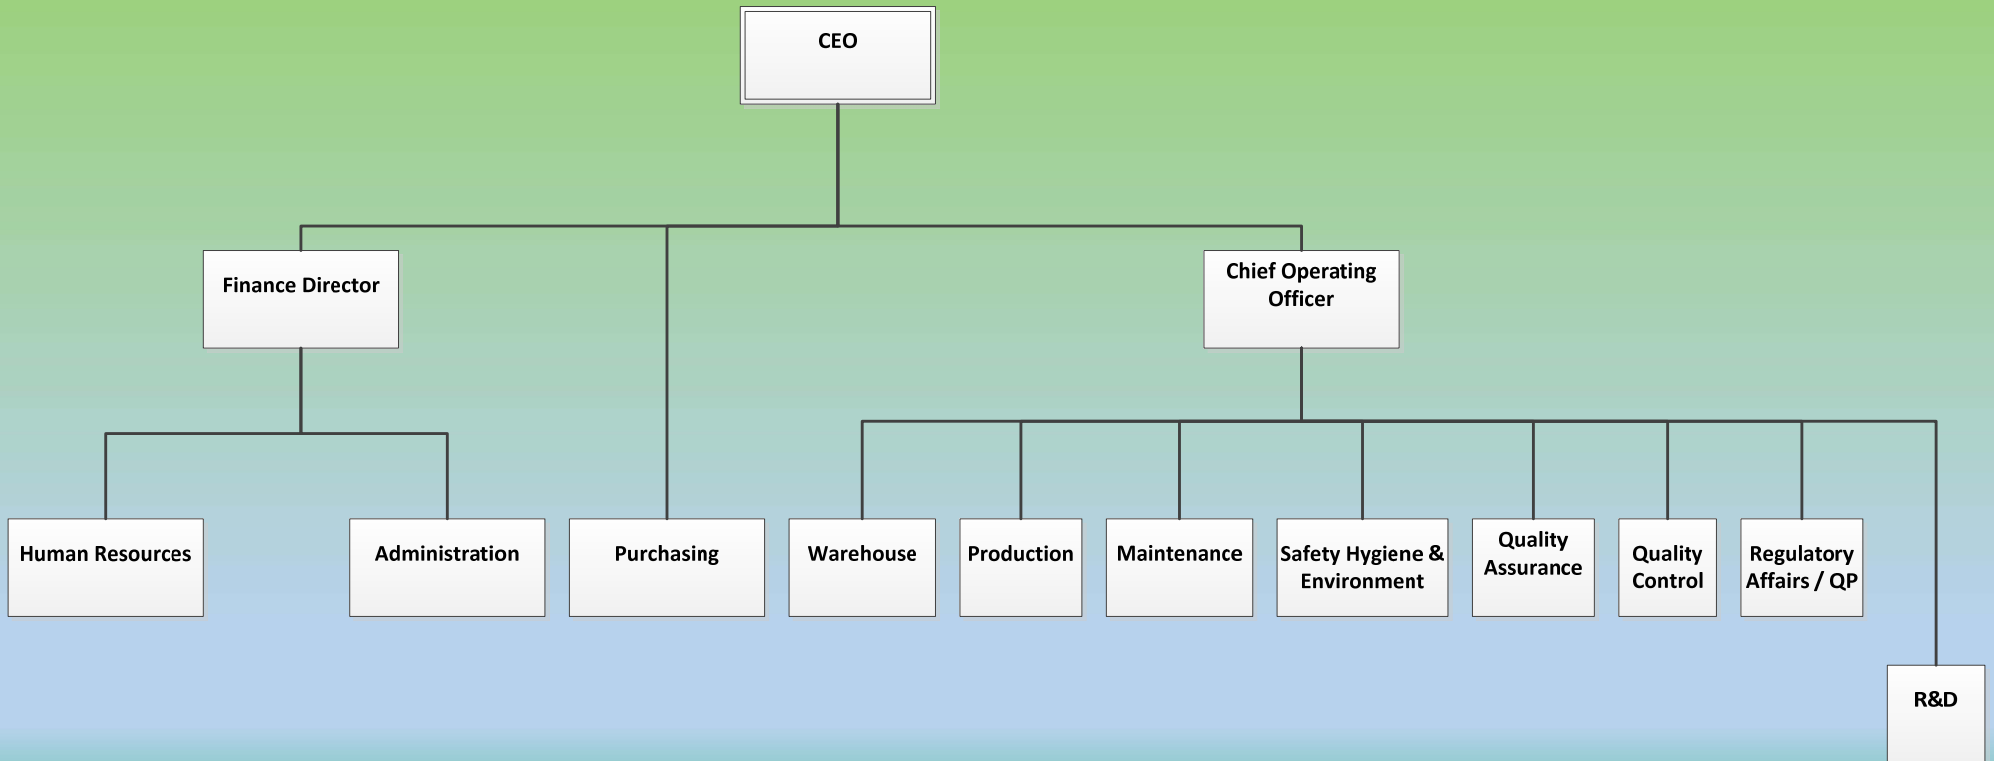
CEO

Finance Director

Chief Operating Officer

Human Resources

Administration

Purchasing

Warehouse

Production

Maintenance

Safety Hygiene & Environment

Quality Assurance

Quality Control

Regulatory Affairs / QP

R&D